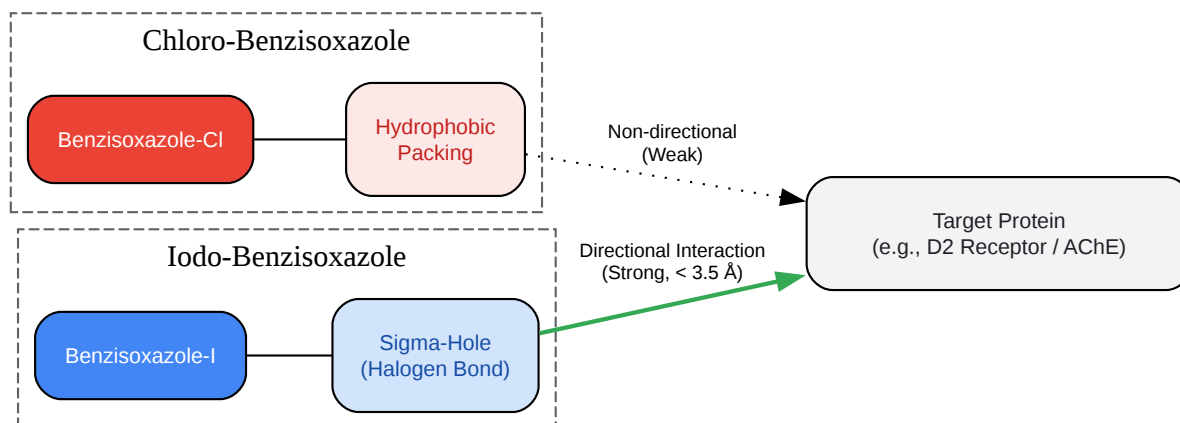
Chloro-Benzisoxazole

Benzisoxazole-Cl

Hydrophobic Packing

Non-directional (Weak)

Target Protein (e.g., D2 Receptor / AChE)

Iodo-Benzisoxazole

Directional Interaction (Strong, < 3.5 Å)

Benzisoxazole-I

Sigma-Hole (Halogen Bond)